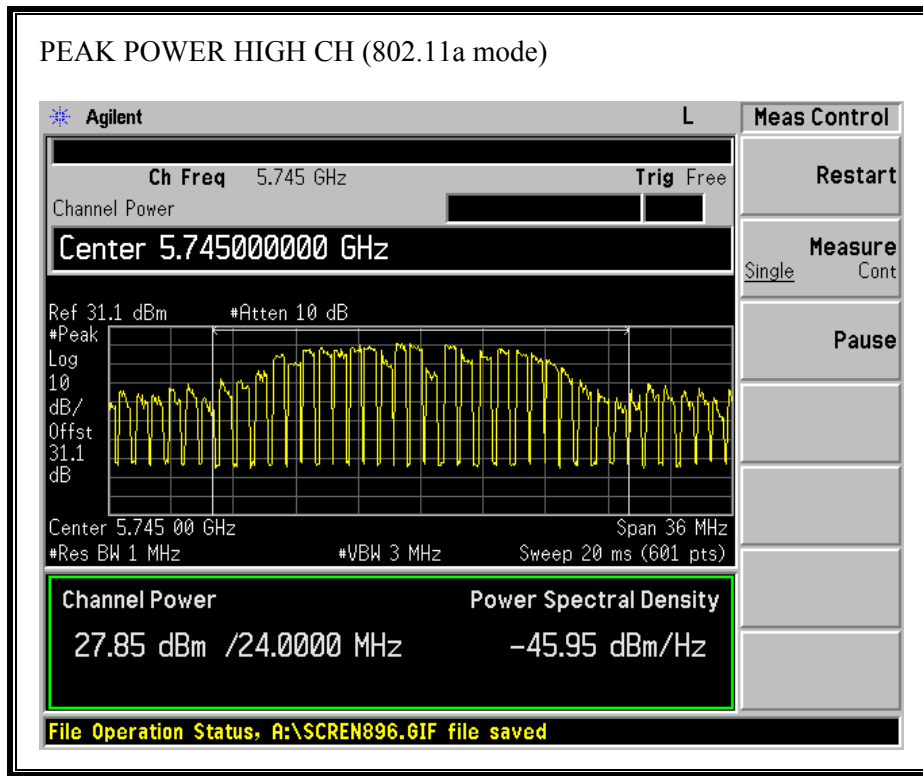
PEAK POWER HIGH CH (802.11a mode)

Agilent L

Meas Control

Restart

Measure
Single Cont

Pause

Ch Freq 5.745 GHz Trig Free

Channel Power

Center 5.745000000 GHz

Ref 31.1 dBm #Atten 10 dB
#Peak
Log
10
dB/
Offst
31.1
dB

Center 5.745 00 GHz Span 36 MHz
#Res BW 1 MHz #VBW 3 MHz Sweep 20 ms (601 pts)

Channel Power Power Spectral Density

27.85 dBm /24.0000 MHz −45.95 dBm/Hz

File Operation Status, A:\SCREN896.GIF file saved